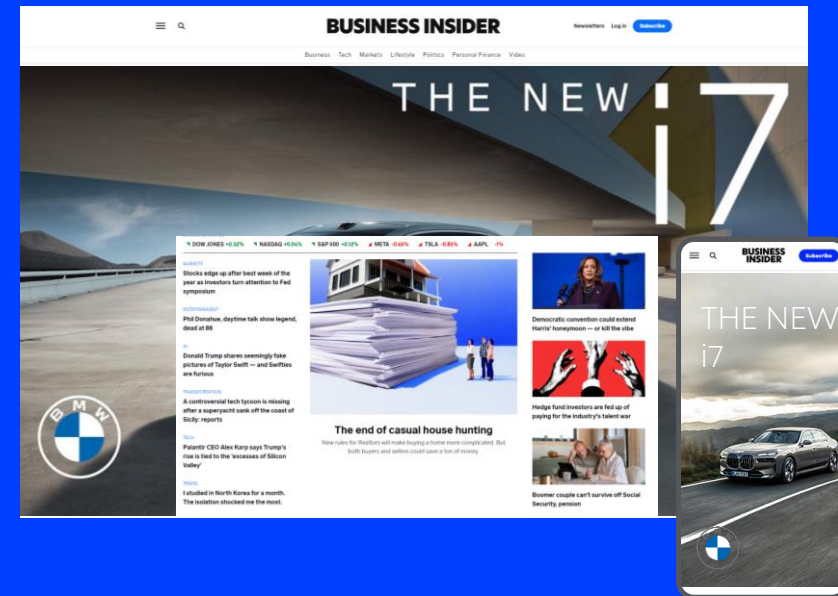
BUSINESS INSIDER

Newsletters Log in Subscribe

Business Tech Markets Lifestyle Politics Personal Finance Video

THE NEW i7

BMW

DOW JONES +0.32% NASDAQ +0.04% S&P 500 +0.12% META -0.65% TSLA -0.85% AAPL -1%

MARKETS
Stocks edge up after best week of the year as investors turn attention to Fed symposium

ENTERTAINMENT
Phil Donahue, daytime talk show legend, dead at 88

AI
Donald Trump shares seemingly fake pictures of Taylor Swift — and Swifties are furious

TRANSPORTATION
A controversial tech tycoon is missing after a superyacht sank off the coast of Sicily: reports

TECH
Palantir CEO Alex Karp says Trump's rise is tied to the 'excesses of Silicon Valley'

TRAVEL
I studied in North Korea for a month. The isolation shocked me the most.

The end of casual house hunting

New rules for Realtors will make buying a home more complicated. But both buyers and sellers could save a ton of money.

Democratic convention could extend Harris' honeymoon — or kill the vibe

Hedge fund investors are fed up of paying for the industry's talent war

Boomer couple can't survive off Social Security, pension

BUSINESS INSIDER

Subscribe

THE NEW i7